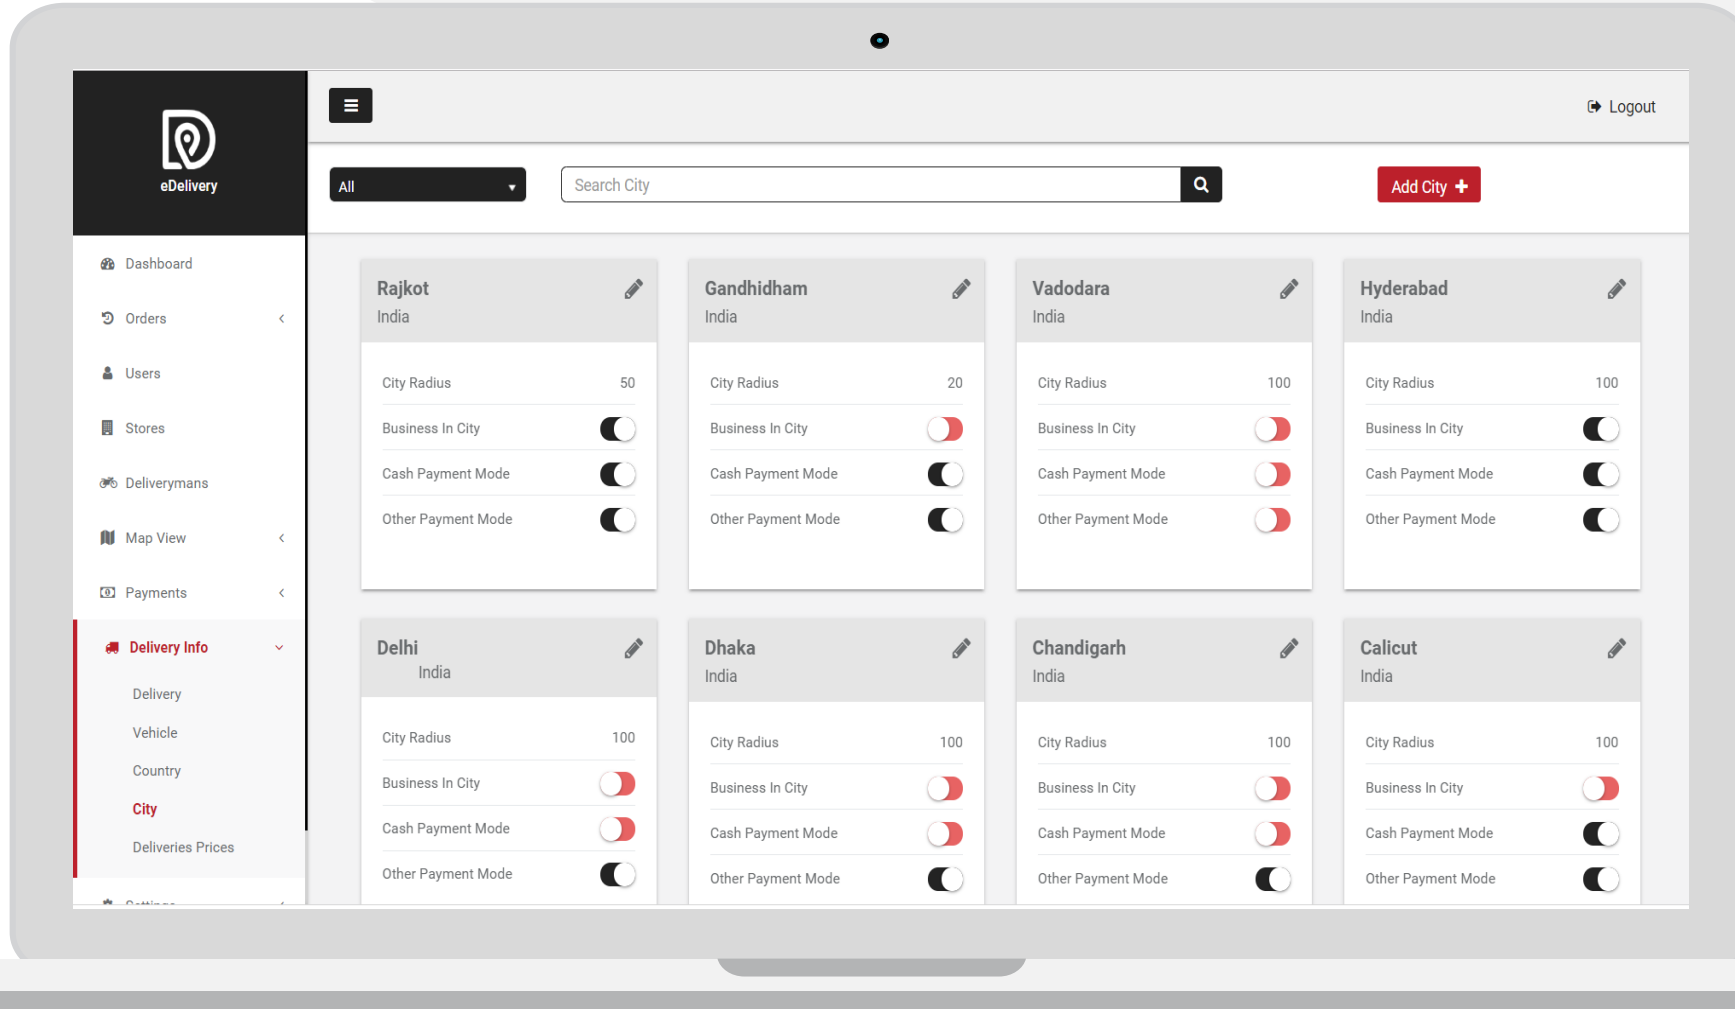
eDelivery

Dashboard
Orders
Users
Stores
Deliverymans
Map View
Payments
Delivery Info
Delivery
Vehicle
Country
City
Deliveries Prices
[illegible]

Logout

All
Search City
Add City +

Rajkot
India
City Radius 50
Business In City
Cash Payment Mode
Other Payment Mode

Gandhidham
India
City Radius 20
Business In City
Cash Payment Mode
Other Payment Mode

Vadodara
India
City Radius 100
Business In City
Cash Payment Mode
Other Payment Mode

Hyderabad
India
City Radius 100
Business In City
Cash Payment Mode
Other Payment Mode

Delhi
India
City Radius 100
Business In City
Cash Payment Mode
Other Payment Mode

Dhaka
India
City Radius 100
Business In City
Cash Payment Mode
Other Payment Mode

Chandigarh
India
City Radius 100
Business In City
Cash Payment Mode
Other Payment Mode

Calicut
India
City Radius 100
Business In City
Cash Payment Mode
Other Payment Mode